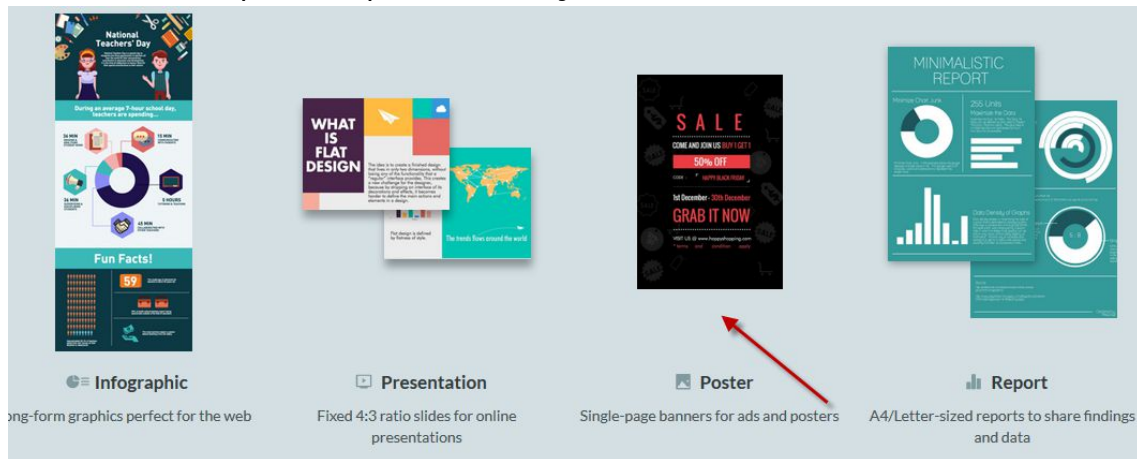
National Teachers' Day

During an average 7-hour school day, teachers are spending...

36 MIN

15 MIN

36 MIN

5 HOURS

15 MIN

Fun Facts!

59

WHAT IS FLAT DESIGN

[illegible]

Flat design is defined by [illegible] of style.

The trends flows around the world

SALE

COME AND JOIN US BUY 1 GET 1

50% OFF

HAPPY BLACK FRIDAY

1st December - 30th December

GRAB IT NOW

VISIT US @ www.happyshopping.com

MINIMALISTIC REPORT

255 Units

Infographic

ng-form graphics perfect for the web

Presentation

Fixed 4:3 ratio slides for online presentations

Poster

Single-page banners for ads and posters

Report

A4/Letter-sized reports to share findings and data